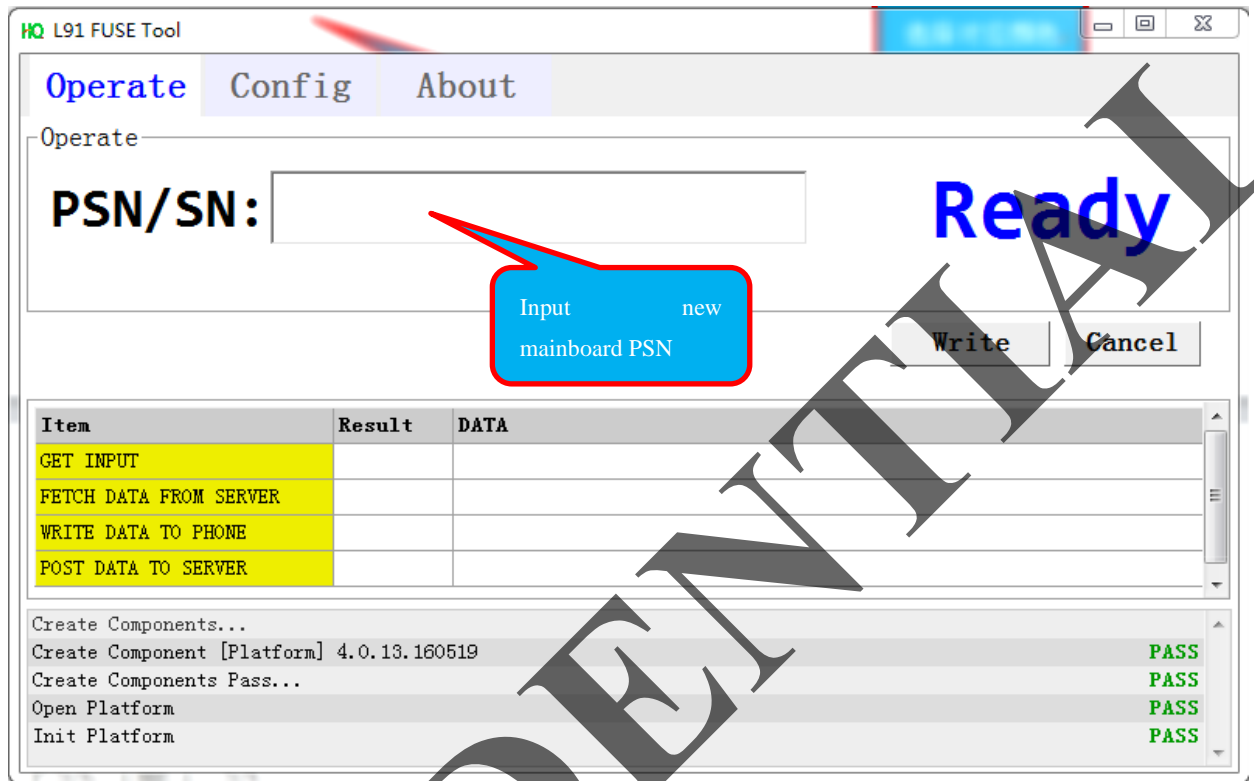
HQ L91 FUSE Tool

Operate Config About

Operate

PSN/SN:

Ready

Input new mainboard PSN

Write Cancel

| Item | Result | DATA |
|---|---|---|
| GET INPUT | | |
| FETCH DATA FROM SERVER | | |
| WRITE DATA TO PHONE | | |
| POST DATA TO SERVER | | |

Create Components...
Create Component [Platform] 4.0.13.160519 PASS
Create Components Pass... PASS
Open Platform PASS
Init Platform PASS

CONFIDENTIAL